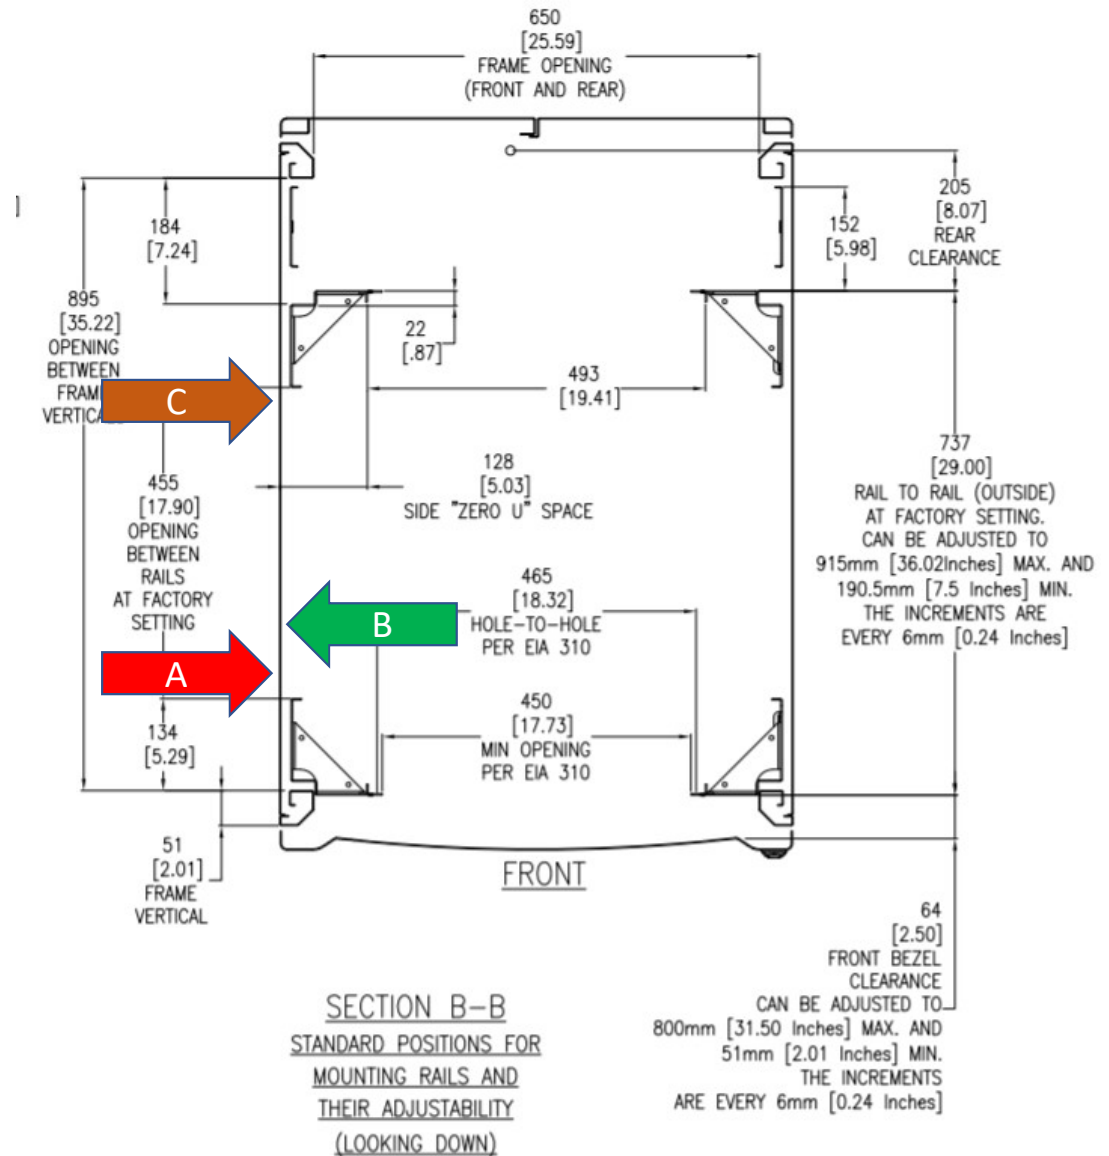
650
[25.59]
FRAME OPENING
(FRONT AND REAR)

205
[8.07]
REAR
CLEARANCE

152
[5.98]

184
[7.24]

895
[35.22]
OPENING
BETWEEN
FRAM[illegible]
VERTIC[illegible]

22
[.87]

493
[19.41]

C

737
[29.00]
RAIL TO RAIL (OUTSIDE)
AT FACTORY SETTING.
CAN BE ADJUSTED TO
915mm [36.02Inches] MAX. AND
190.5mm [7.5 Inches] MIN.
THE INCREMENTS ARE
EVERY 6mm [0.24 Inches]

455
[17.90]
OPENING
BETWEEN
RAILS
AT FACTORY
SETTING

128
[5.03]
SIDE "ZERO U" SPACE

465
[18.32]
HOLE-TO-HOLE
PER EIA 310

B

A

450
[17.73]
MIN OPENING
PER EIA 310

134
[5.29]

51
[2.01]
FRAME
VERTICAL

FRONT

64
[2.50]
FRONT BEZEL
CLEARANCE
CAN BE ADJUSTED TO
800mm [31.50 Inches] MAX. AND
51mm [2.01 Inches] MIN.
THE INCREMENTS
ARE EVERY 6mm [0.24 Inches]

SECTION B-B
STANDARD POSITIONS FOR
MOUNTING RAILS AND
THEIR ADJUSTABILITY
(LOOKING DOWN)